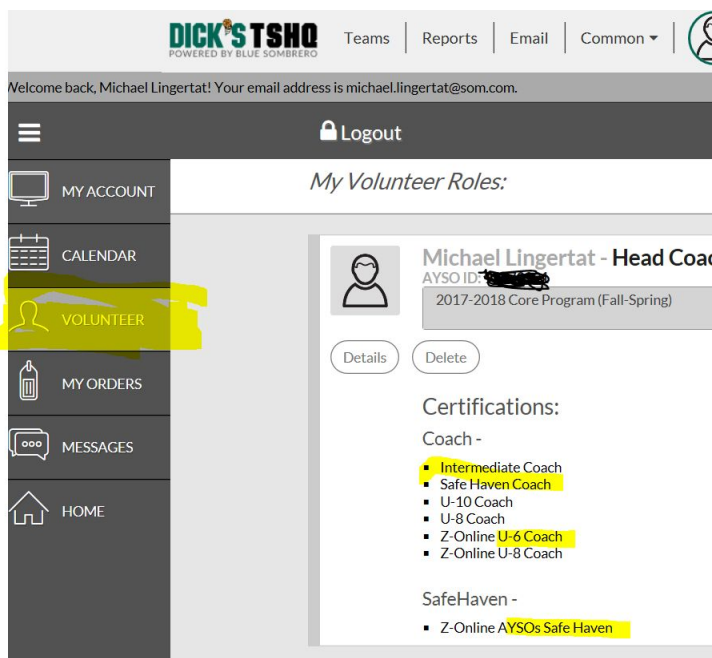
DICK'S TSHQ
POWERED BY BLUE SOMBRERO

Teams | Reports | Email | Common ▾

Welcome back, Michael Lingertat! Your email address is michael.lingertat@som.com.

Logout

MY ACCOUNT
CALENDAR
VOLUNTEER
MY ORDERS
MESSAGES
HOME

My Volunteer Roles:

Michael Lingertat - Head Coa
AYSO ID: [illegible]
2017-2018 Core Program (Fall-Spring)

Details
Delete

Certifications:

Coach -

- Intermediate Coach
- Safe Haven Coach
- U-10 Coach
- U-8 Coach
- Z-Online U-6 Coach
- Z-Online U-8 Coach

SafeHaven -

- Z-Online AYSOs Safe Haven